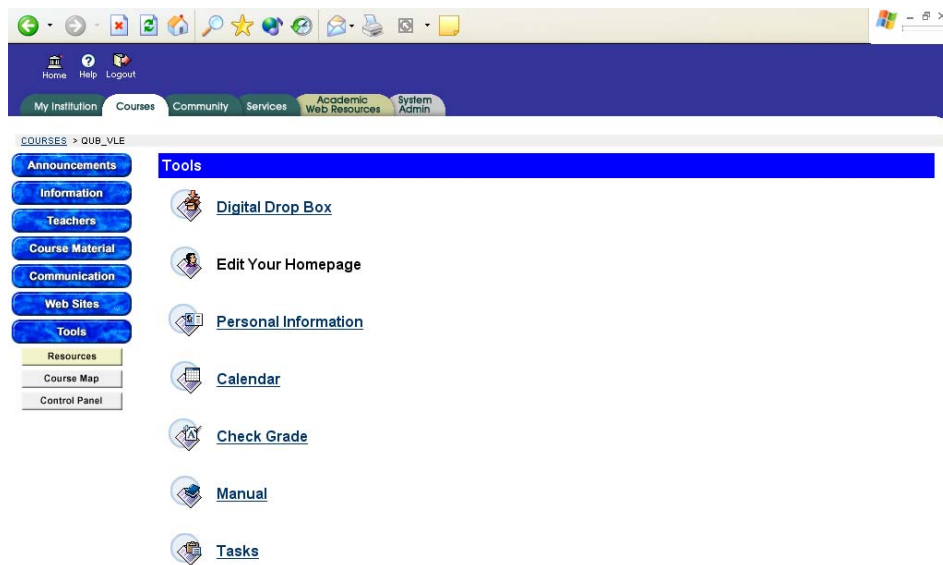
Home Help Logout

My Institution Courses Community Services Academic Web Resources System Admin

COURSES > QUB_VLE

Announcements
Information
Teachers
Course Material
Communication
Web Sites
Tools
Resources
Course Map
Control Panel

Tools

Digital Drop Box

Edit Your Homepage

Personal Information

Calendar

Check Grade

Manual

Tasks